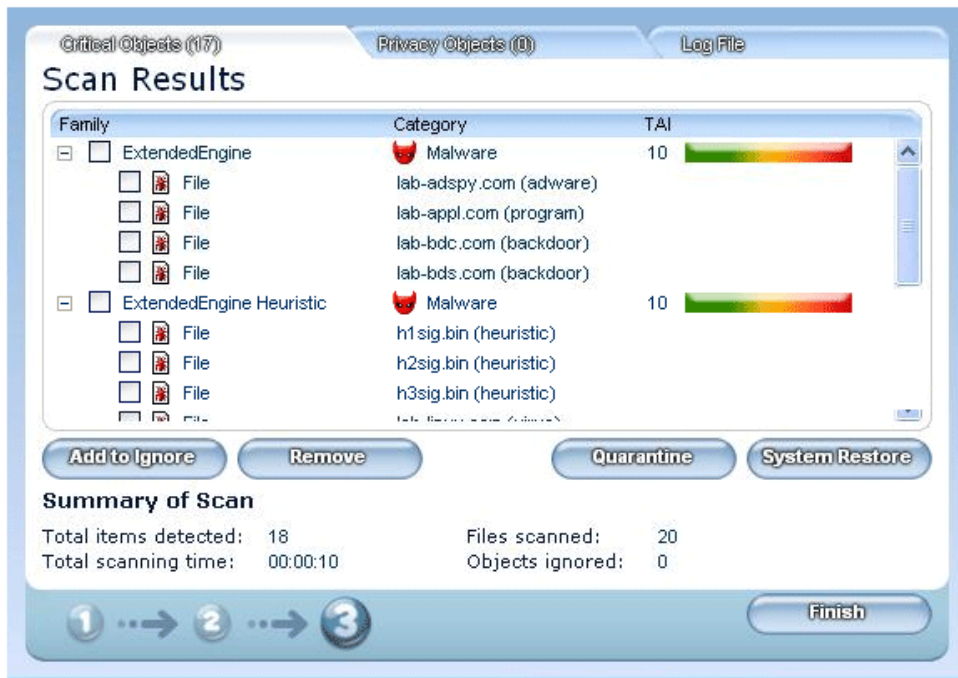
Critical Objects (17) | Privacy Objects (0) | Log File

Scan Results

| Family | Category | TAI |
|---|---|---|
| ExtendedEngine | Malware | 10 |
| File | lab-adspy.com (adware) | |
| File | lab-appl.com (program) | |
| File | lab-bdc.com (backdoor) | |
| File | lab-bds.com (backdoor) | |
| ExtendedEngine Heuristic | Malware | 10 |
| File | h1sig.bin (heuristic) | |
| File | h2sig.bin (heuristic) | |
| File | h3sig.bin (heuristic) | |
| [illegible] | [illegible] | |

Add to Ignore
Remove
Quarantine
System Restore

Summary of Scan

Total items detected: 18
Total scanning time: 00:00:10
Files scanned: 20
Objects ignored: 0

1 → 2 → 3

Finish